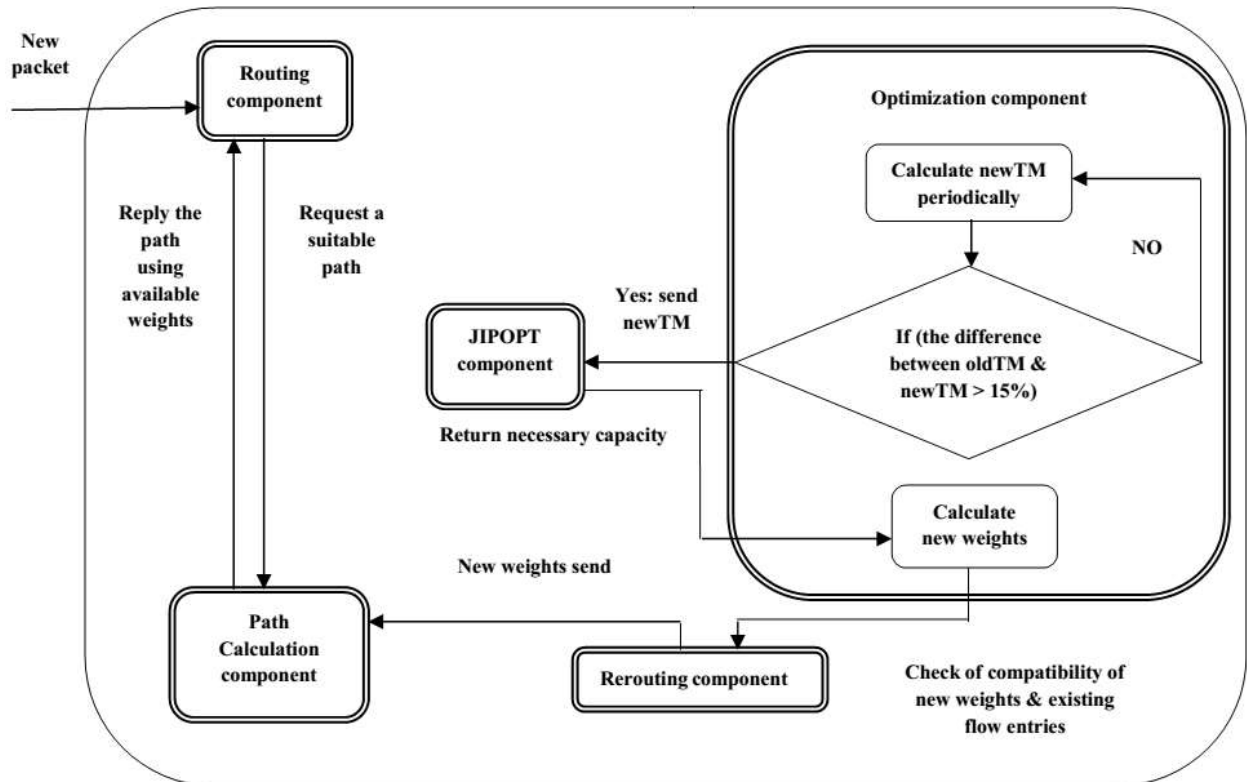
New packet

Routing component

Reply the path using available weights

Request a suitable path

Optimization component

Calculate newTM periodically

NO

Yes: send newTM

JIPOPT component

If (the difference between oldTM & newTM > 15%)

Return necessary capacity

Calculate new weights

New weights send

Path Calculation component

Rerouting component

Check of compatibility of new weights & existing flow entries